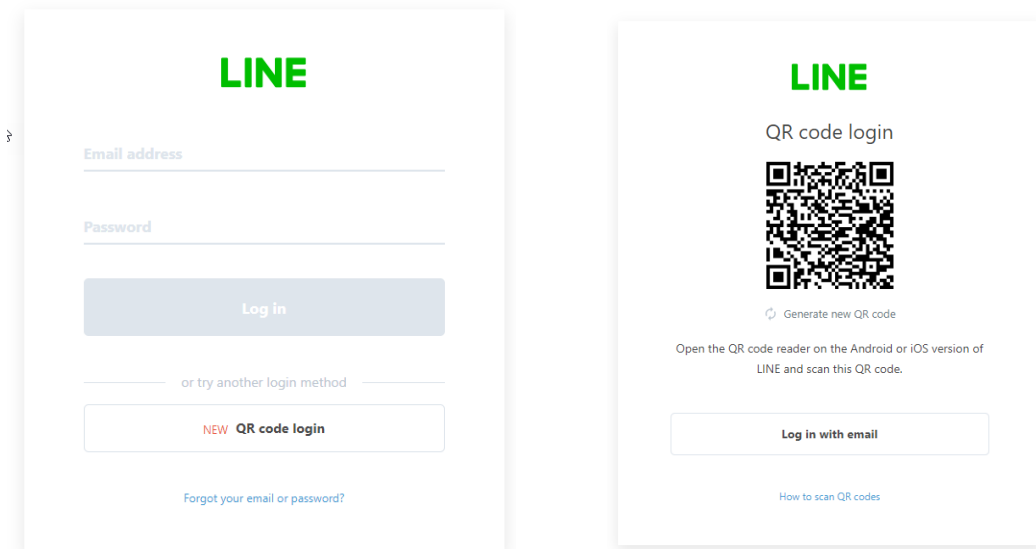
LINE

Email address

Password

Log in

or try another login method

NEW QR code login

Forgot your email or password?

LINE

QR code login

Generate new QR code

Open the QR code reader on the Android or iOS version of LINE and scan this QR code.

Log in with email

How to scan QR codes